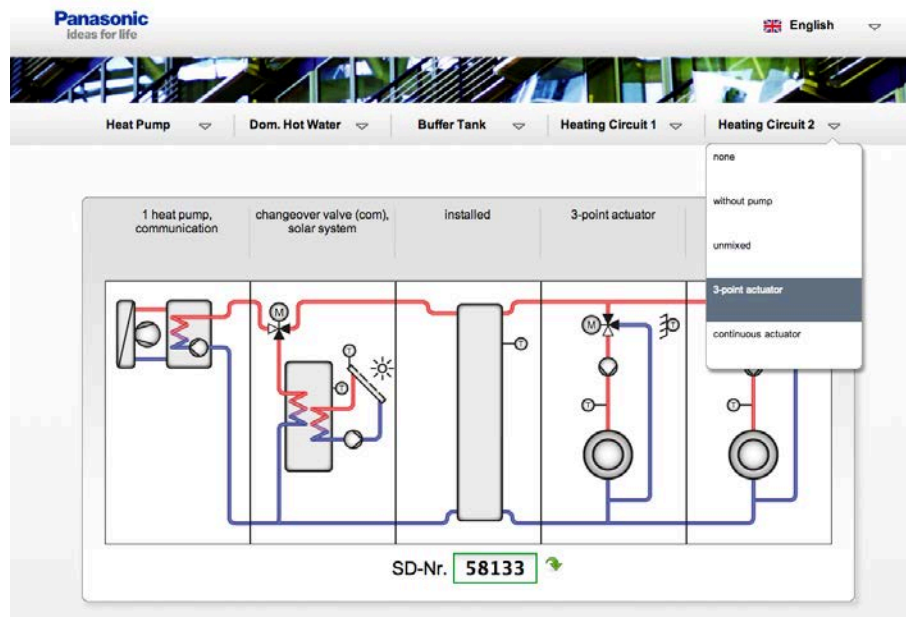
Panasonic
ideas for life

English

Heat Pump | Dom. Hot Water | Buffer Tank | Heating Circuit 1 | Heating Circuit 2

none

without pump

unmixed

3-point actuator

continuous actuator

1 heat pump, communication

changeover valve (com), solar system

installed

3-point actuator

M

T

T

T

M

T

T

T

SD-Nr. 58133